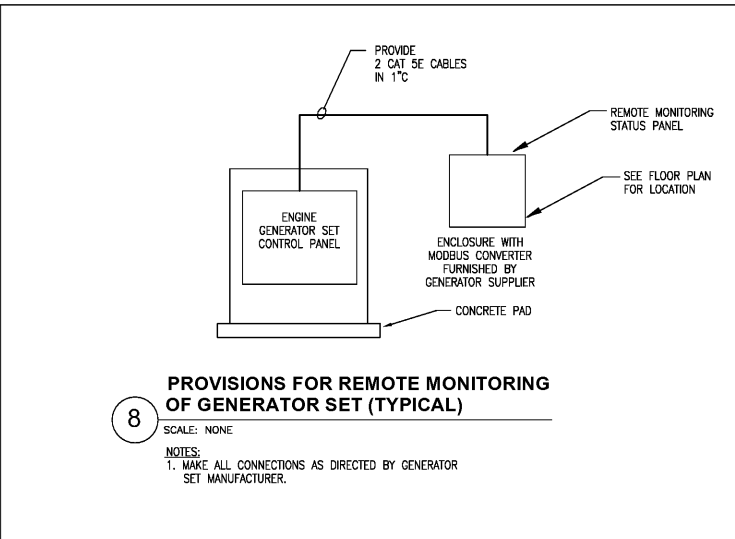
PROVIDE 2 CAT 5E CABLES IN 1"C

REMOTE MONITORING STATUS PANEL

SEE FLOOR PLAN FOR LOCATION

ENGINE GENERATOR SET CONTROL PANEL

ENCLOSURE WITH MODBUS CONVERTER FURNISHED BY GENERATOR SUPPLIER

CONCRETE PAD

8

PROVISIONS FOR REMOTE MONITORING OF GENERATOR SET (TYPICAL)

SCALE: NONE

NOTES:
1. MAKE ALL CONNECTIONS AS DIRECTED BY GENERATOR SET MANUFACTURER.